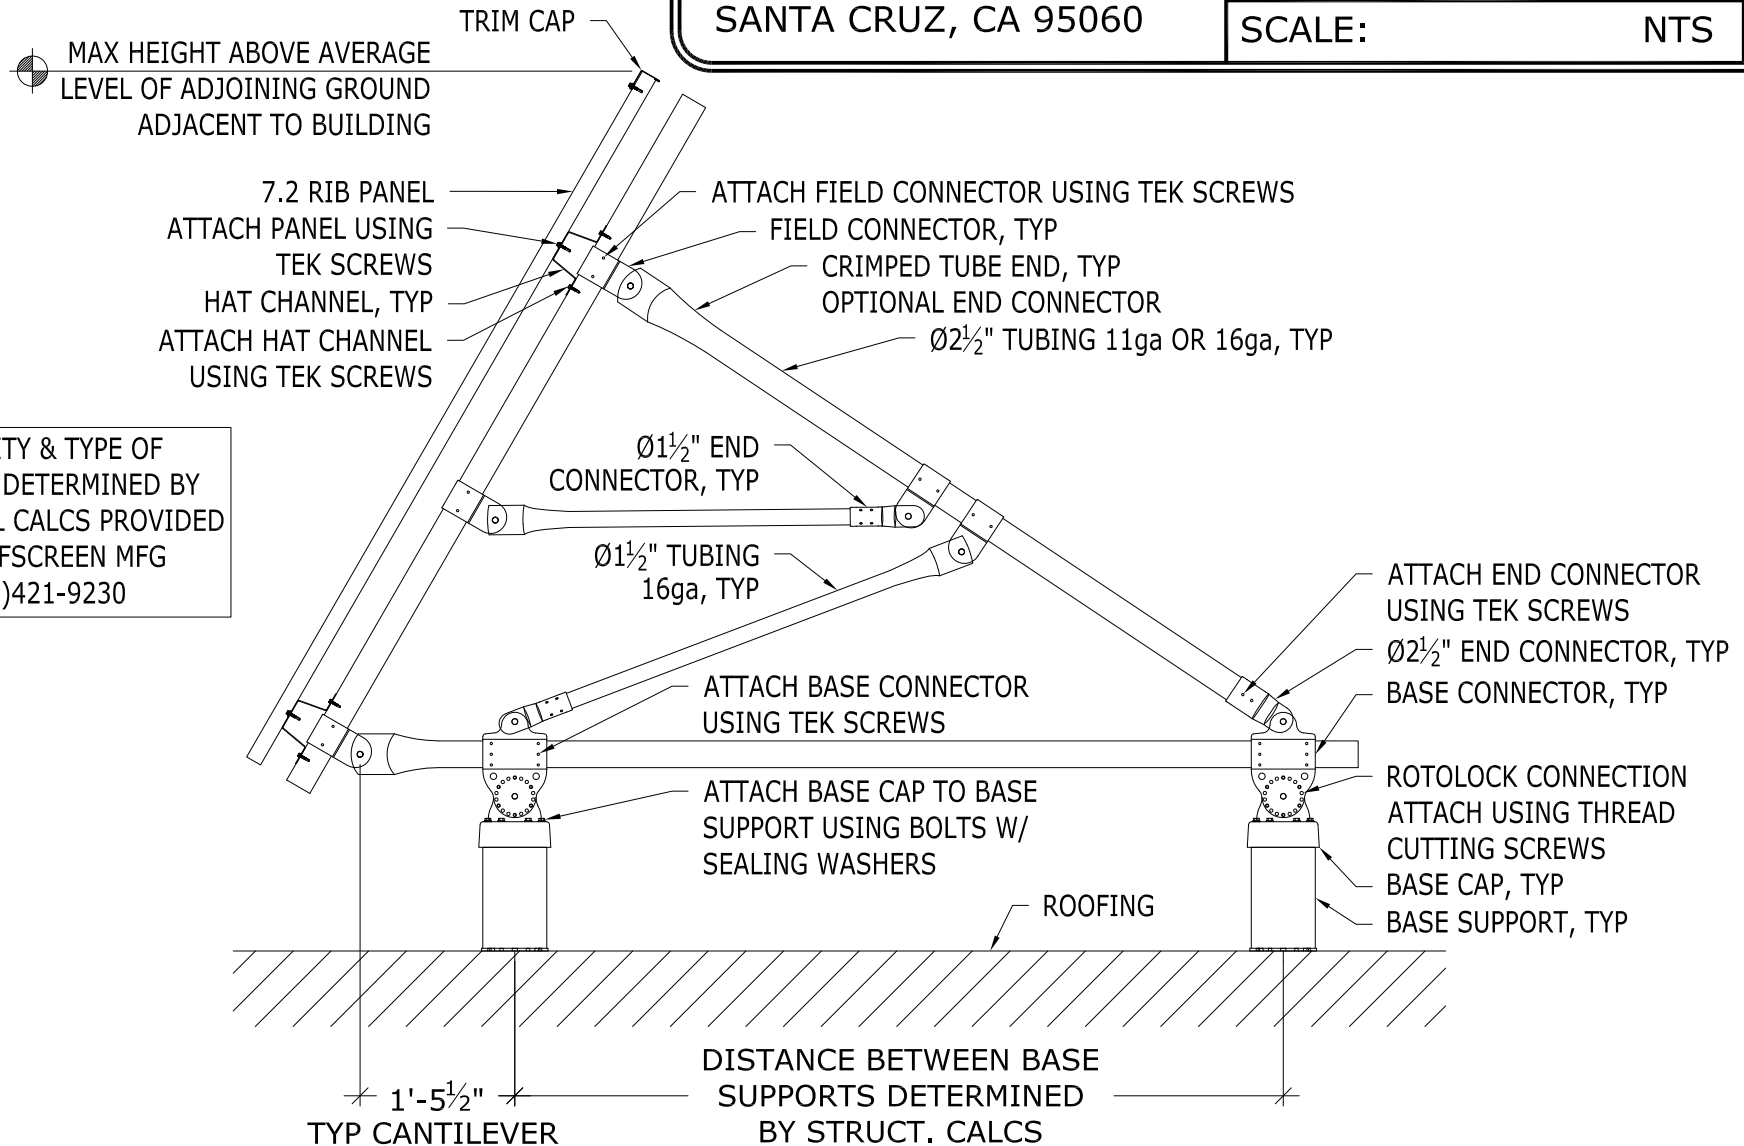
SANTA CRUZ, CA 95060

SCALE: NTS

TRIM CAP

MAX HEIGHT ABOVE AVERAGE LEVEL OF ADJOINING GROUND ADJACENT TO BUILDING

7.2 RIB PANEL

ATTACH PANEL USING TEK SCREWS

HAT CHANNEL, TYP

ATTACH HAT CHANNEL USING TEK SCREWS

ATTACH FIELD CONNECTOR USING TEK SCREWS

FIELD CONNECTOR, TYP

CRIMPED TUBE END, TYP
OPTIONAL END CONNECTOR

Ø$2\frac{1}{2}$" TUBING 11ga OR 16ga, TYP

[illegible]TY & TYPE OF
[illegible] DETERMINED BY
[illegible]L CALCS PROVIDED
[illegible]FSCREEN MFG
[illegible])421-9230

Ø$1\frac{1}{2}$" END CONNECTOR, TYP

Ø$1\frac{1}{2}$" TUBING 16ga, TYP

ATTACH END CONNECTOR USING TEK SCREWS

Ø$2\frac{1}{2}$" END CONNECTOR, TYP

BASE CONNECTOR, TYP

ATTACH BASE CONNECTOR USING TEK SCREWS

ROTOLOCK CONNECTION ATTACH USING THREAD CUTTING SCREWS

ATTACH BASE CAP TO BASE SUPPORT USING BOLTS W/ SEALING WASHERS

BASE CAP, TYP

BASE SUPPORT, TYP

ROOFING

1'-5$\frac{1}{2}$"
TYP CANTILEVER

DISTANCE BETWEEN BASE SUPPORTS DETERMINED BY STRUCT. CALCS